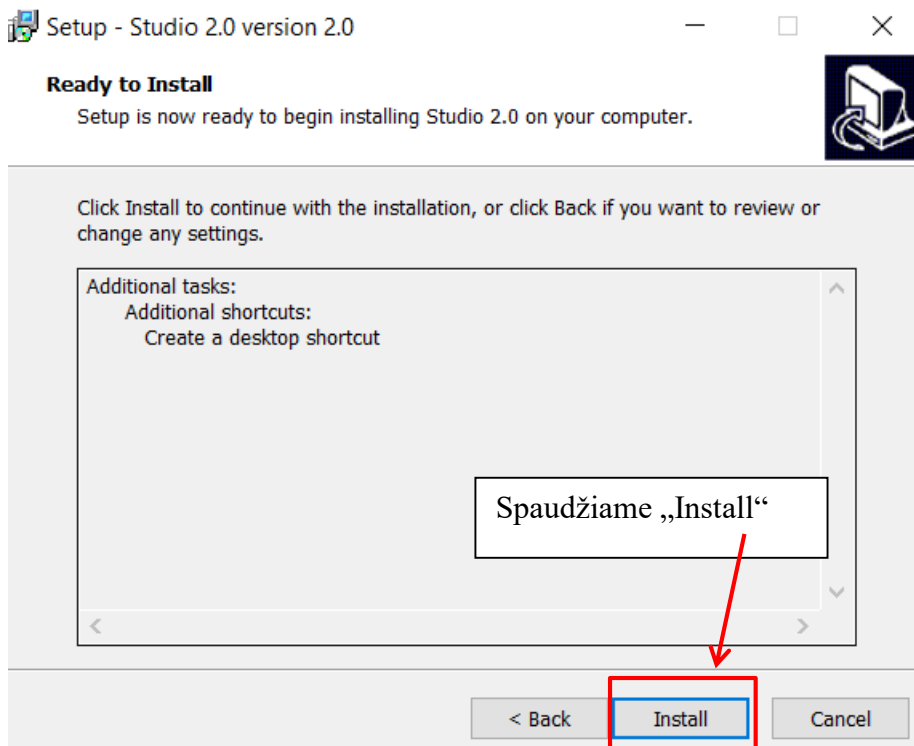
Setup - Studio 2.0 version 2.0

Ready to Install

Setup is now ready to begin installing Studio 2.0 on your computer.

Click Install to continue with the installation, or click Back if you want to review or change any settings.

Additional tasks:
Additional shortcuts:
Create a desktop shortcut

Spaudžiame „Install“

< Back

Install

Cancel